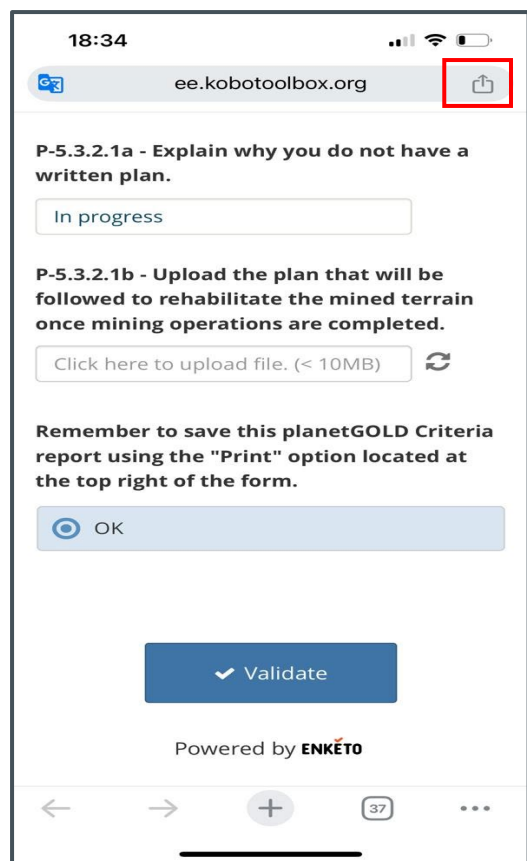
18:34

ee.kobotoolbox.org

P-5.3.2.1a - Explain why you do not have a written plan.

In progress

P-5.3.2.1b - Upload the plan that will be followed to rehabilitate the mined terrain once mining operations are completed.

Click here to upload file. (< 10MB)

Remember to save this planetGOLD Criteria report using the "Print" option located at the top right of the form.

OK

Validate

Powered by ENKETO

37